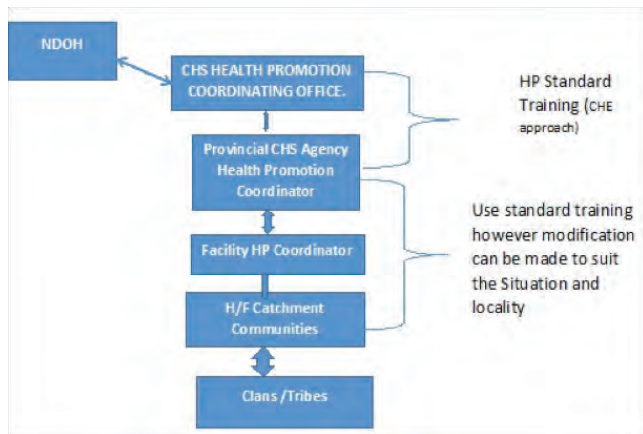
NDOH

CHS HEALTH PROMOTION COORDINATING OFFICE.

Provincial CHS Agency Health Promotion Coordinator

Facility HP Coordinator

H/F Catchment Communities

Clans /Tribes

HP Standard Training (CHE approach)

Use standard training however modification can be made to suit the Situation and locality